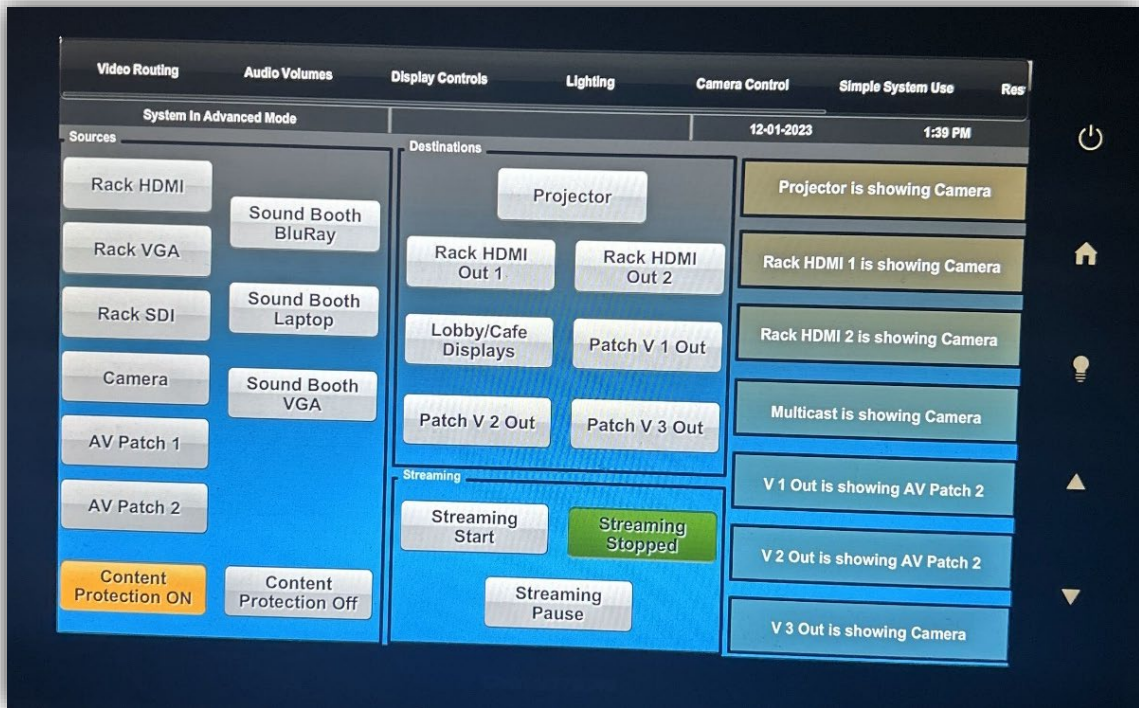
Video Routing
Audio Volumes
Display Controls
Lighting
Camera Control
Simple System Use
Res

System In Advanced Mode
12-01-2023
1:39 PM

Sources
Rack HDMI
Rack VGA
Rack SDI
Camera
AV Patch 1
AV Patch 2
Sound Booth BluRay
Sound Booth Laptop
Sound Booth VGA
Content Protection ON
Content Protection Off

Destinations
Projector
Rack HDMI Out 1
Rack HDMI Out 2
Lobby/Cafe Displays
Patch V 1 Out
Patch V 2 Out
Patch V 3 Out

Streaming
Streaming Start
Streaming Stopped
Streaming Pause

Projector is showing Camera
Rack HDMI 1 is showing Camera
Rack HDMI 2 is showing Camera
Multicast is showing Camera
V 1 Out is showing AV Patch 2
V 2 Out is showing AV Patch 2
V 3 Out is showing Camera